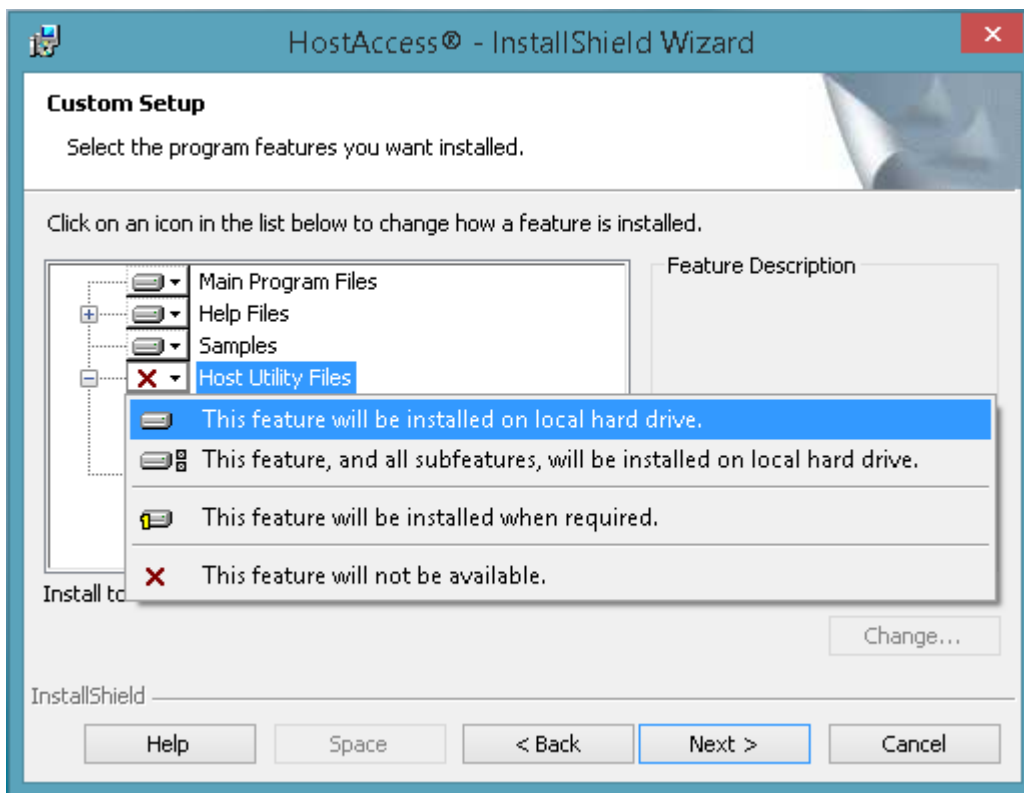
HostAccess® - InstallShield Wizard

Custom Setup

Select the program features you want installed.

Click on an icon in the list below to change how a feature is installed.

Main Program Files
Help Files
Samples
Host Utility Files

Feature Description

This feature will be installed on local hard drive.
This feature, and all subfeatures, will be installed on local hard drive.
This feature will be installed when required.
This feature will not be available.

Install to

Change...

InstallShield

Help
Space
< Back
Next >
Cancel